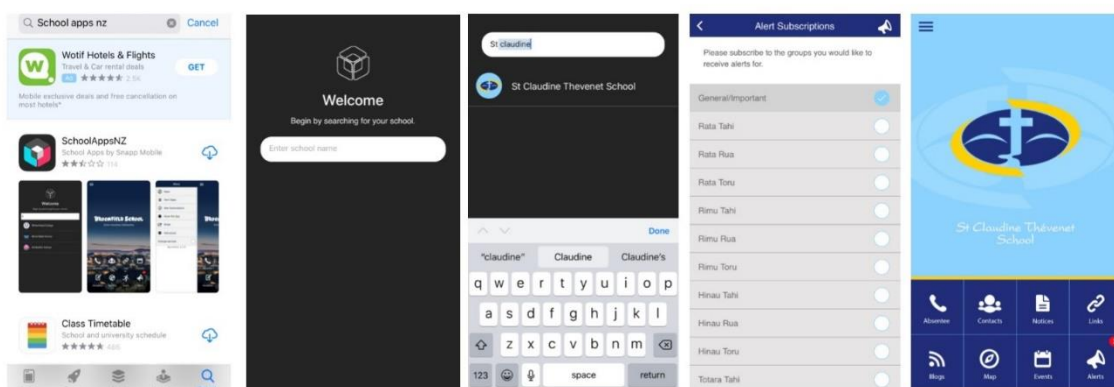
School apps nz
Cancel

Wotif Hotels & Flights
Travel & Car rental deals
AD ★★★★★ 2.5K
GET
Mobile exclusive deals and free cancellation on most hotels*

SchoolAppsNZ
School Apps by Snapp Mobile
★★★☆☆ 114

Class Timetable
School and university schedule
★★★★★ 495

Welcome
Begin by searching for your school.
Enter school name

St claudine
St Claudine Thevenet School

Done
"claudine"
Claudine
Claudine's
q w e r t y u i o p
a s d f g h j k l
z x c v b n m
123
space
return

Alert Subscriptions
Please subscribe to the groups you would like to receive alerts for.
General/Important
Rata Tahi
Rata Rua
Rata Toru
Rimu Tahi
Rimu Rua
Rimu Toru
Hinau Tahi
Hinau Rua
Hinau Toru
Totara Tahi

St Claudine Thévenet School
Absentee
Contacts
Notices
Links
Blogs
Map
Events
Alerts